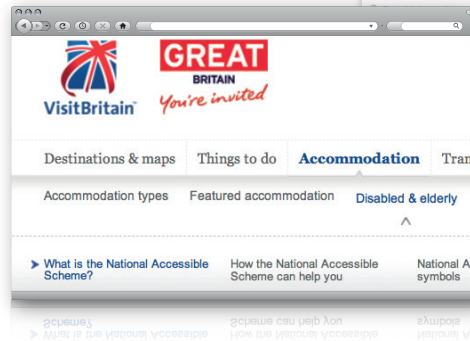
VisitBritain

GREAT
BRITAIN
You're invited

Destinations & maps
Things to do
Accommodation
Tran

Accommodation types
Featured accommodation
Disabled & elderly

What is the National Accessible Scheme?
How the National Accessible Scheme can help you
National A
symbols